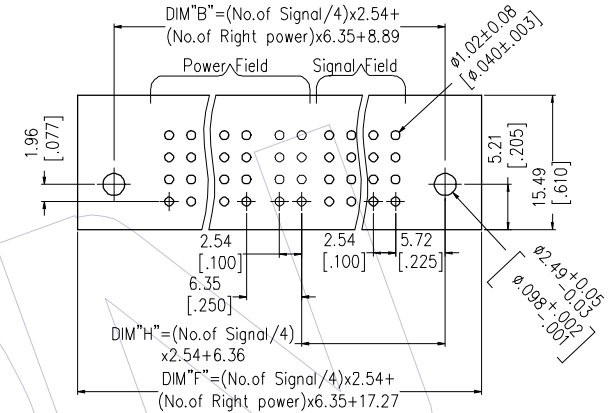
DIM"B"=(No.of Signal/4)x2.54+
(No.of Right power)x6.35+8.89

Power Field

Signal Field

ø1.02±0.08
[ø.040±.003]

1.96
[.077]

5.21
[.205]

15.49
[.610]

2.54
[.100]

2.54
[.100]

5.72
[.225]

6.35
[.250]

$\varnothing 2.49^{+0.05}_{-0.03}$
$[\varnothing .098^{+.002}_{-.001}]$

DIM"H"=(No.of Signal/4)
x2.54+6.36

DIM"F"=(No.of Signal/4)x2.54+
(No.of Right power)x6.35+17.27